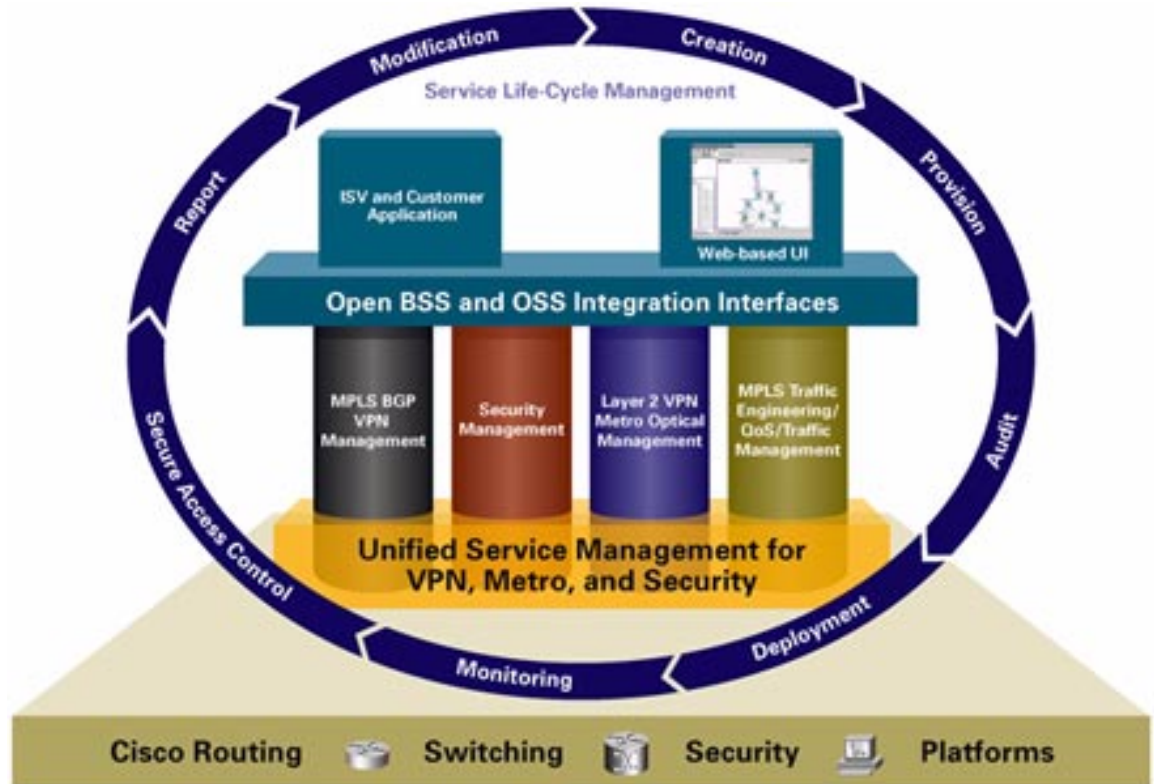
Modification
Creation
Service Life-Cycle Management
Provision
Audit
Deployment
Monitoring
Secure Access Control
Report

ISV and Customer Application
Web-based UI

Open BSS and OSS Integration Interfaces

MPLS BGP VPN Management
Security Management
Layer 2 VPN Metro Optical Management
MPLS Traffic Engineering/ QoS/Traffic Management

Unified Service Management for VPN, Metro, and Security

Cisco Routing Switching Security Platforms